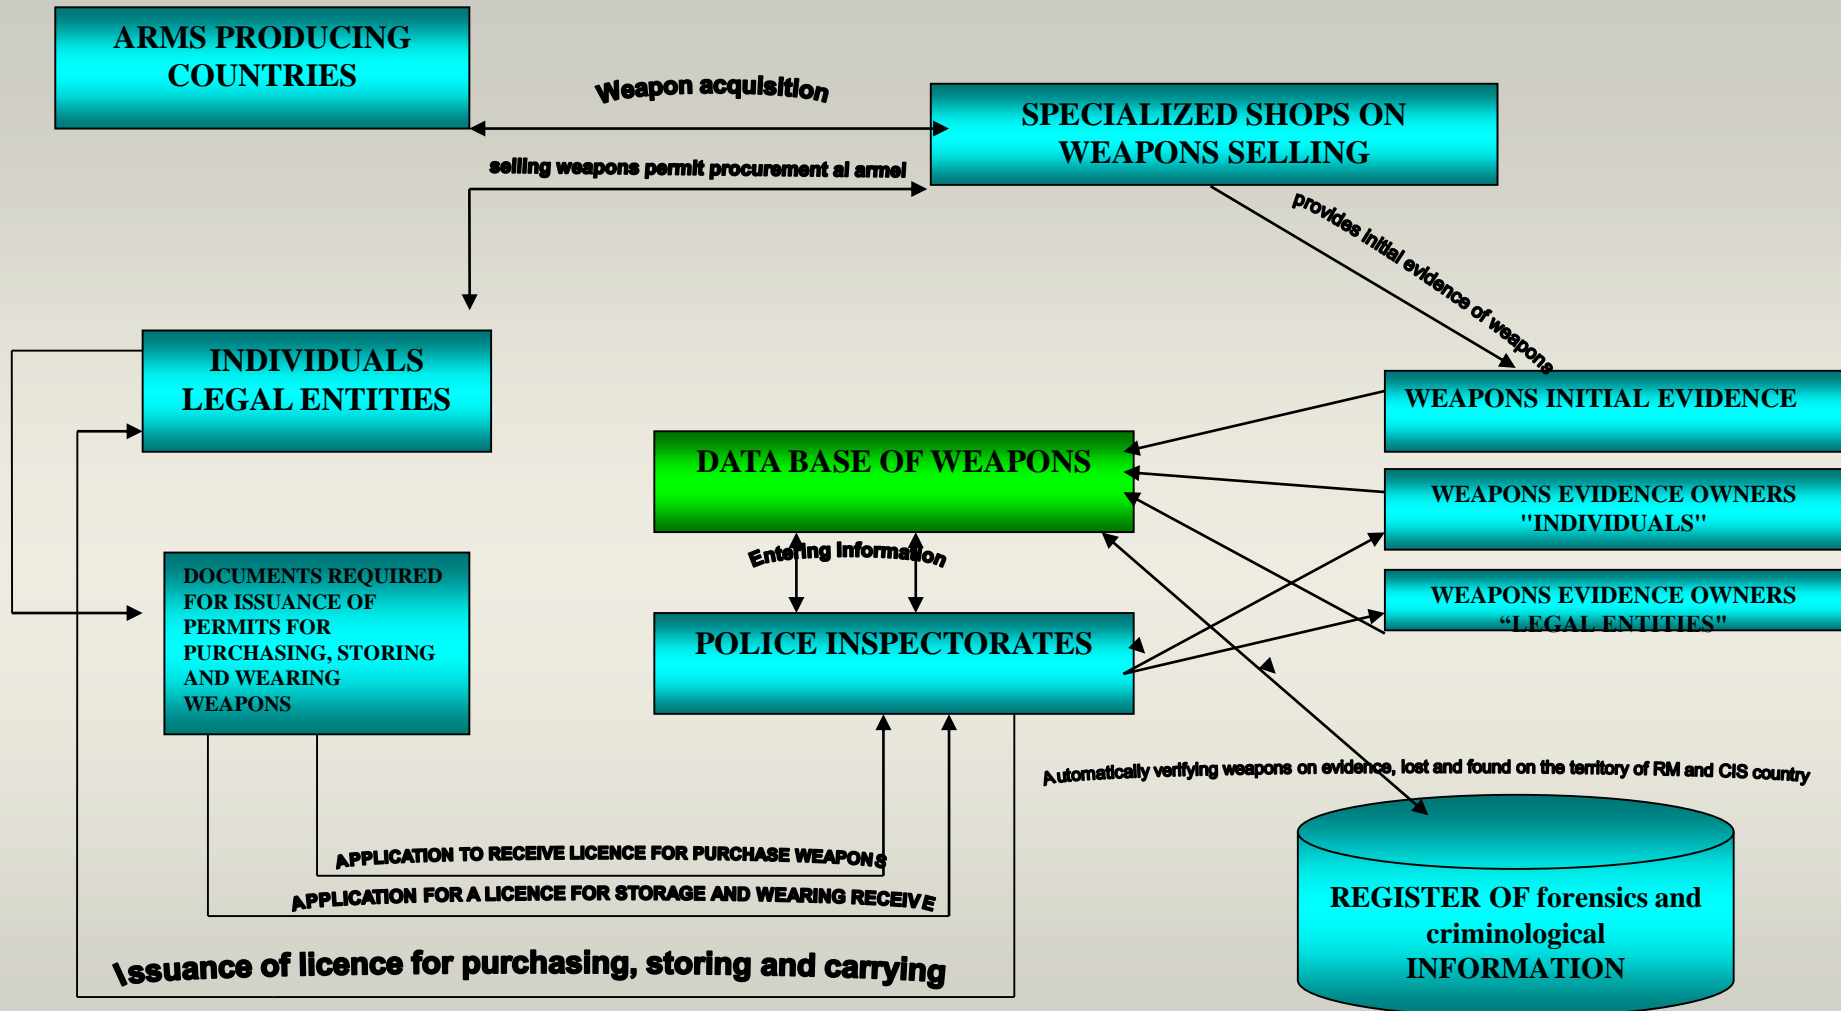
ARMS PRODUCING COUNTRIES

Weapon acquisition

SPECIALIZED SHOPS ON WEAPONS SELLING

selling weapons permit procurement al armei

provides initial evidence of weapons

INDIVIDUALS LEGAL ENTITIES

WEAPONS INITIAL EVIDENCE

DATA BASE OF WEAPONS

WEAPONS EVIDENCE OWNERS "INDIVIDUALS"

Entering information

WEAPONS EVIDENCE OWNERS "LEGAL ENTITIES"

DOCUMENTS REQUIRED FOR ISSUANCE OF PERMITS FOR PURCHASING, STORING AND WEARING WEAPONS

POLICE INSPECTORATES

Automatically verifying weapons on evidence, lost and found on the territory of RM and CIS country

APPLICATION TO RECEIVE LICENCE FOR PURCHASE WEAPONS

APPLICATION FOR A LICENCE FOR STORAGE AND WEARING RECEIVE

\ssuance of licence for purchasing, storing and carrying

REGISTER OF forensics and criminological INFORMATION